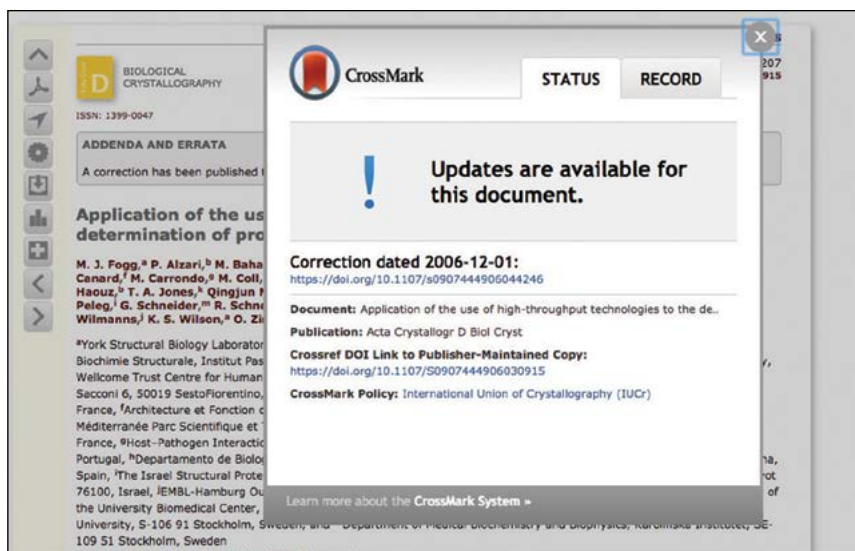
BIOLOGICAL CRYSTALLOGRAPHY

ISSN: 1399-0047

ADDENDA AND ERRATA

A correction has been published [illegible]

Application of the us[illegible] determination of pro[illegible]

M. J. Fogg,ᵃ P. Alzari,ᵇ M. Baha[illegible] Canard,ᶠ M. Carrondo,ᵍ M. Coll,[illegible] Haouz,ᵇ T. A. Jones,ᵏ Qingjun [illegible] Peleg,ʲ G. Schneider,ᵐ R. Schn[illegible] Wilmanns,ʲ K. S. Wilson,ᵃ O. Zi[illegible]

ᵃYork Structural Biology Laborator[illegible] Biochimie Structurale, Institut Pas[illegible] Wellcome Trust Centre for Human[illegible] Sacconi 6, 50019 SestoFiorentino,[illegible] France, ᶠArchitecture et Fonction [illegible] Méditerranée Parc Scientifique et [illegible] France, ᵍHost–Pathogen Interacti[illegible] Portugal, ʰDepartamento de Biolo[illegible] Spain, ⁱThe Israel Structural Prote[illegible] 76100, Israel, ʲEMBL-Hamburg Ou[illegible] the University Biomedical Center, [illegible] University, S-106 91 Stockholm, Sweden, and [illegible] 109 51 Stockholm, Sweden

CrossMark

STATUS

RECORD

Updates are available for this document.

Correction dated 2006-12-01:
https://doi.org/10.1107/s0907444906044246

Document: Application of the use of high-throughput technologies to the de..

Publication: Acta Crystallogr D Biol Cryst

Crossref DOI Link to Publisher-Maintained Copy:
https://doi.org/10.1107/S0907444906030915

CrossMark Policy: International Union of Crystallography (IUCr)

Learn more about the CrossMark System »